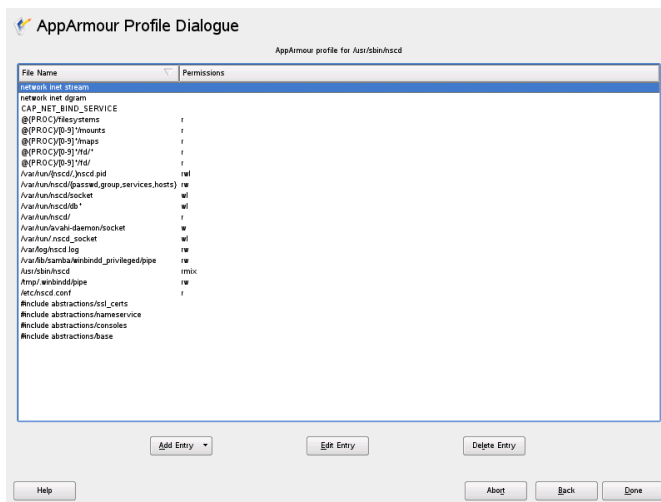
AppArmour Profile Dialogue

AppArmour profile for /usr/sbin/nscd

| File Name | Permissions |
|---|---|
| network inet stream | |
| network inet dgram | |
| CAP_NET_BIND_SERVICE | |
| @{PROC}/filesystems | r |
| @{PROC}/[0-9]*/mounts | r |
| @{PROC}/[0-9]*/maps | r |
| @{PROC}/[0-9]*/fd/* | r |
| @{PROC}/[0-9]*/fd/ | r |
| /var/run/{nscd/,}nscd.pid | rwl |
| /var/run/nscd/{passwd,group,services,hosts} | rw |
| /var/run/nscd/socket | wl |
| /var/run/nscd/db* | wl |
| /var/run/nscd/ | r |
| /var/run/avahi-daemon/socket | w |
| /var/run/.nscd_socket | wl |
| /var/log/nscd.log | rw |
| /var/lib/samba/winbindd_privileged/pipe | rw |
| /usr/sbin/nscd | rmix |
| /tmp/.winbindd/pipe | rw |
| /etc/nscd.conf | r |
| #include abstractions/ssl_certs | |
| #include abstractions/nameservice | |
| #include abstractions/consoles | |
| #include abstractions/base | |

Add Entry ▾ Edit Entry Delete Entry

Help Abort Back Done